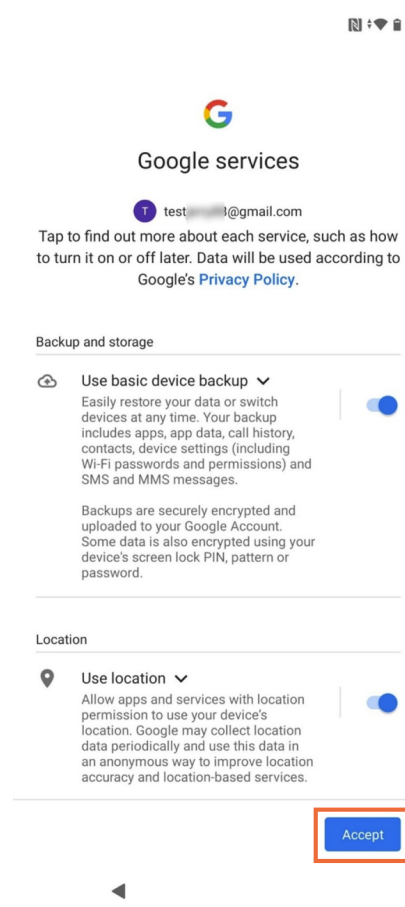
G

Google services

T test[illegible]@gmail.com

Tap to find out more about each service, such as how to turn it on or off later. Data will be used according to Google's Privacy Policy.

Backup and storage

Use basic device backup

Easily restore your data or switch devices at any time. Your backup includes apps, app data, call history, contacts, device settings (including Wi-Fi passwords and permissions) and SMS and MMS messages.

Backups are securely encrypted and uploaded to your Google Account. Some data is also encrypted using your device's screen lock PIN, pattern or password.

Location

Use location

Allow apps and services with location permission to use your device's location. Google may collect location data periodically and use this data in an anonymous way to improve location accuracy and location-based services.

Accept